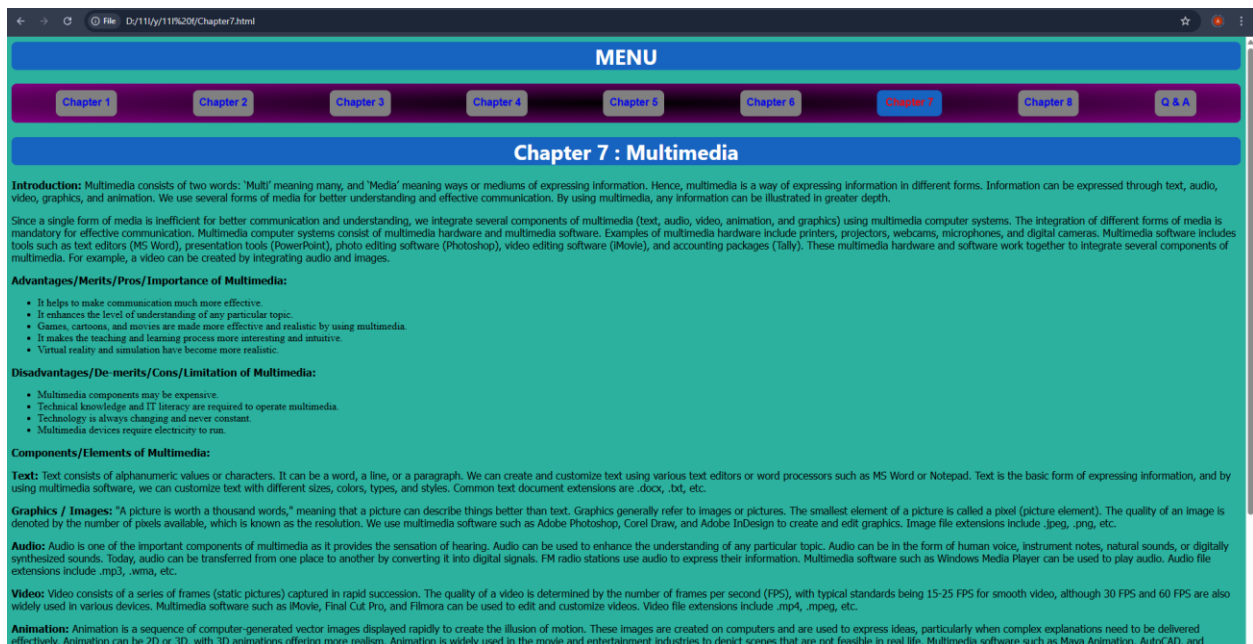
File D:/11l/y/11l%20f/Chapter7.html

MENU

Chapter 1 Chapter 2 Chapter 3 Chapter 4 Chapter 5 Chapter 6 Chapter 7 Chapter 8 Q & A

Chapter 7 : Multimedia

**Introduction:** Multimedia consists of two words: 'Multi' meaning many, and 'Media' meaning ways or mediums of expressing information. Hence, multimedia is a way of expressing information in different forms. Information can be expressed through text, audio, video, graphics, and animation. We use several forms of media for better understanding and effective communication. By using multimedia, any information can be illustrated in greater depth.

Since a single form of media is inefficient for better communication and understanding, we integrate several components of multimedia (text, audio, video, animation, and graphics) using multimedia computer systems. The integration of different forms of media is mandatory for effective communication. Multimedia computer systems consist of multimedia hardware and multimedia software. Examples of multimedia hardware include printers, projectors, webcams, microphones, and digital cameras. Multimedia software includes tools such as text editors (MS Word), presentation tools (PowerPoint), photo editing software (Photoshop), video editing software (iMovie), and accounting packages (Tally). These multimedia hardware and software work together to integrate several components of multimedia. For example, a video can be created by integrating audio and images.

**Advantages/Merits/Pros/Importance of Multimedia:**

- It helps to make communication much more effective.
- It enhances the level of understanding of any particular topic.
- Games, cartoons, and movies are made more effective and realistic by using multimedia.
- It makes the teaching and learning process more interesting and intuitive.
- Virtual reality and simulation have become more realistic.

**Disadvantages/De-merits/Cons/Limitation of Multimedia:**

- Multimedia components may be expensive.
- Technical knowledge and IT literacy are required to operate multimedia.
- Technology is always changing and never constant.
- Multimedia devices require electricity to run.

**Components/Elements of Multimedia:**

**Text:** Text consists of alphanumeric values or characters. It can be a word, a line, or a paragraph. We can create and customize text using various text editors or word processors such as MS Word or Notepad. Text is the basic form of expressing information, and by using multimedia software, we can customize text with different sizes, colors, types, and styles. Common text document extensions are .docx, .txt, etc.

**Graphics / Images:** "A picture is worth a thousand words," meaning that a picture can describe things better than text. Graphics generally refer to images or pictures. The smallest element of a picture is called a pixel (picture element). The quality of an image is denoted by the number of pixels available, which is known as the resolution. We use multimedia software such as Adobe Photoshop, Corel Draw, and Adobe InDesign to create and edit graphics. Image file extensions include .jpeg, .png, etc.

**Audio:** Audio is one of the important components of multimedia as it provides the sensation of hearing. Audio can be used to enhance the understanding of any particular topic. Audio can be in the form of human voice, instrument notes, natural sounds, or digitally synthesized sounds. Today, audio can be transferred from one place to another by converting it into digital signals. FM radio stations use audio to express their information. Multimedia software such as Windows Media Player can be used to play audio. Audio file extensions include .mp3, .wma, etc.

**Video:** Video consists of a series of frames (static pictures) captured in rapid succession. The quality of a video is determined by the number of frames per second (FPS), with typical standards being 15-25 FPS for smooth video, although 30 FPS and 60 FPS are also widely used in various devices. Multimedia software such as iMovie, Final Cut Pro, and Filmora can be used to edit and customize videos. Video file extensions include .mp4, .mpeg, etc.

**Animation:** Animation is a sequence of computer-generated vector images displayed rapidly to create the illusion of motion. These images are created on computers and are used to express ideas, particularly when complex explanations need to be delivered effectively. Animation can be 2D or 3D, with 3D animations offering more realism. Animation is widely used in the movie and entertainment industries to depict scenes that are not feasible in real life. Multimedia software such as Maya Animation, AutoCAD, and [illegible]